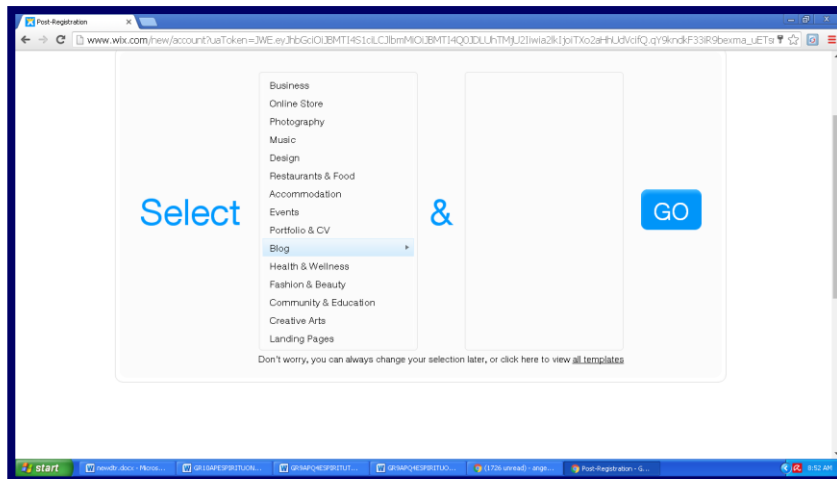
Post-Registration ×

www.wix.com/new/account?uaToken=JWE.eyJhbGciOiJBMTI4S1ciLCJlbmMiOiJBMTI4Q0JDLUhTMjU2Iiwia2lkIjoiTXo2aHhUdVcifQ.qY9kndkF33IR9bexma_uETs

Select

Business
Online Store
Photography
Music
Design
Restaurants & Food
Accommodation
Events
Portfolio & CV
Blog
Health & Wellness
Fashion & Beauty
Community & Education
Creative Arts
Landing Pages

&

GO

Don't worry, you can always change your selection later, or click here to view all templates

start | newdtr.docx - Micros... | GR10APESPIRITUONL... | GR9APQ4ESPIRITUT... | GR9APQ4ESPIRITUO... | (1726 unread) - ange... | Post-Registration - G... | 8:52 AM